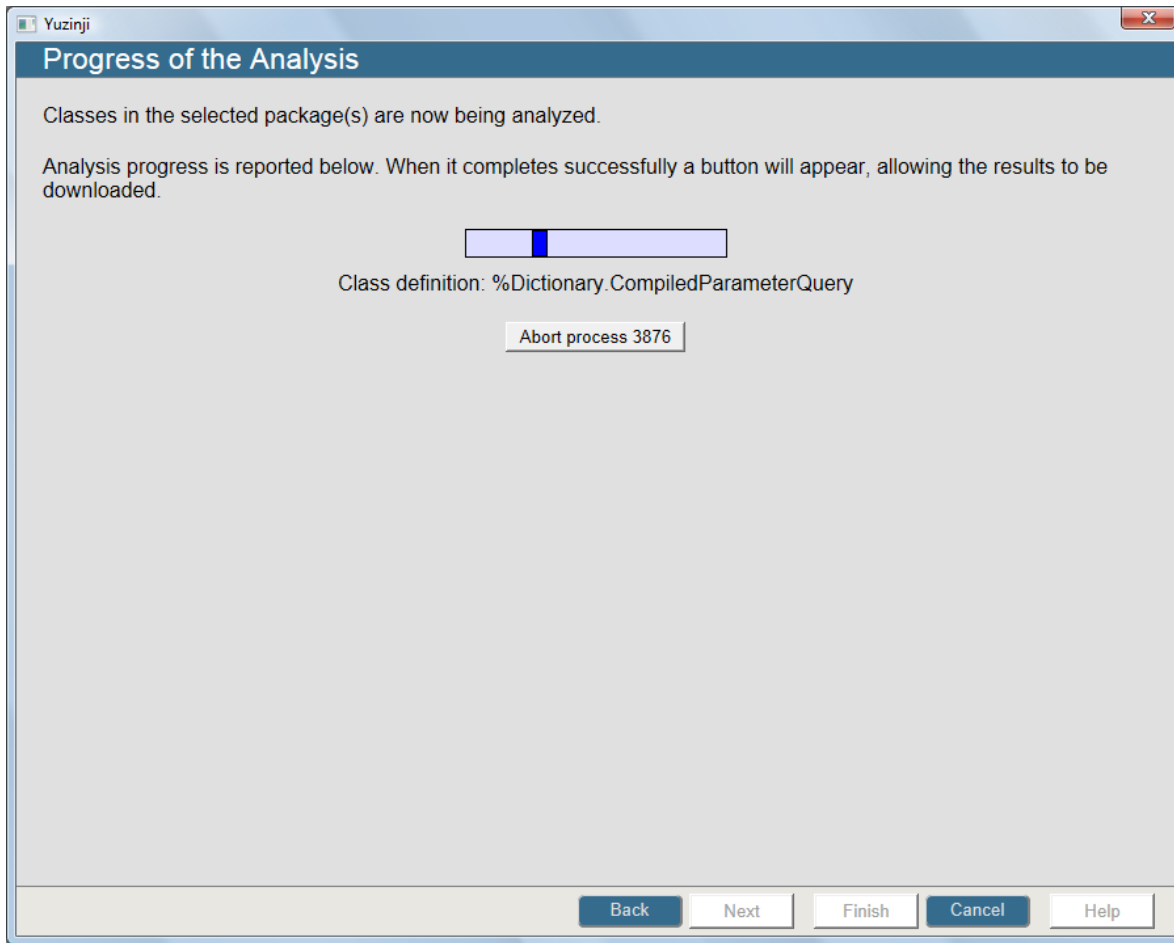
Yuzinji

Progress of the Analysis

Classes in the selected package(s) are now being analyzed.

Analysis progress is reported below. When it completes successfully a button will appear, allowing the results to be downloaded.

Class definition: %Dictionary.CompiledParameterQuery

Abort process 3876

Back Next Finish Cancel Help